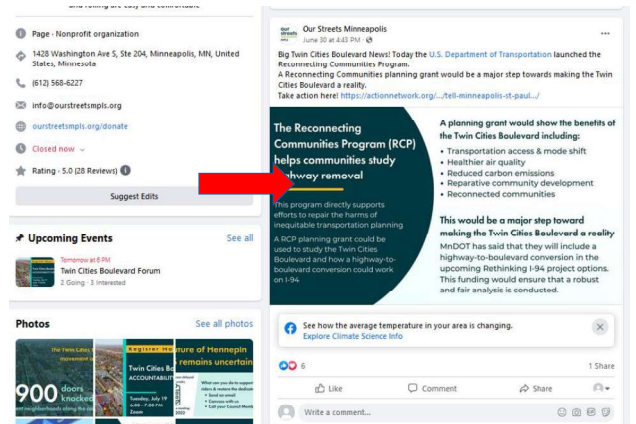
Page · Nonprofit organization

1428 Washington Ave S, Ste 204, Minneapolis, MN, United States, Minnesota

(612) 568-6227

info@ourstreetsmpls.org

ourstreetsmpls.org/donate

Closed now

Rating · 5.0 (28 Reviews)

Suggest Edits

Upcoming Events

See all

Tomorrow at 6 PM

Twin Cities Boulevard Forum

2 Going · 3 Interested

Photos

See all photos

900 doors knocked

Twin Cities Bo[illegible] ACCOUNTABILIT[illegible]

Register He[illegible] ture of Hennepin remains uncertain

Our Streets Minneapolis

June 30 at 4:43 PM ·

Big Twin Cities Boulevard News! Today the U.S. Department of Transportation launched the Reconnecting Communities Program.

A Reconnecting Communities planning grant would be a major step towards making the Twin Cities Boulevard a reality.

Take action here! https://actionnetwork.org/.../tell-minneapolis-st-paul.../

The Reconnecting Communities Program (RCP) helps communities study highway removal

This program directly supports efforts to repair the harms of inequitable transportation planning

A RCP planning grant could be used to study the Twin Cities Boulevard and how a highway-to-boulevard conversion could work on I-94

A planning grant would show the benefits of the Twin Cities Boulevard including:
• Transportation access & mode shift
• Healthier air quality
• Reduced carbon emissions
• Reparative community development
• Reconnected communities

This would be a major step toward making the Twin Cities Boulevard a reality

MnDOT has said that they will include a highway-to-boulevard conversion in the upcoming Rethinking I-94 project options. This funding would ensure that a robust and fair analysis is conducted.

See how the average temperature in your area is changing.
Explore Climate Science Info

6

1 Share

Like

Comment

Share

Write a comment...